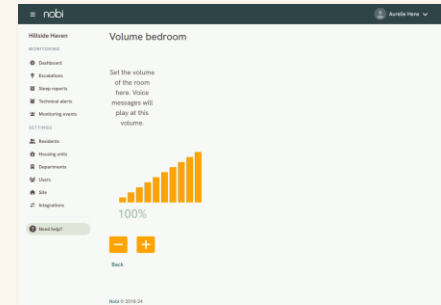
≡ nobi

Aurelie Here

Hillside Haven

MONITORING

Dashboard

Escalations

Sleep reports

Technical alerts

Monitoring events

SETTINGS

Residents

Housing units

Departments

Users

Site

Integrations

Need help?

Volume bedroom

Set the volume of the room here. Voice messages will play at this volume.

100%

−

+

Back

Nobi © 2018-24